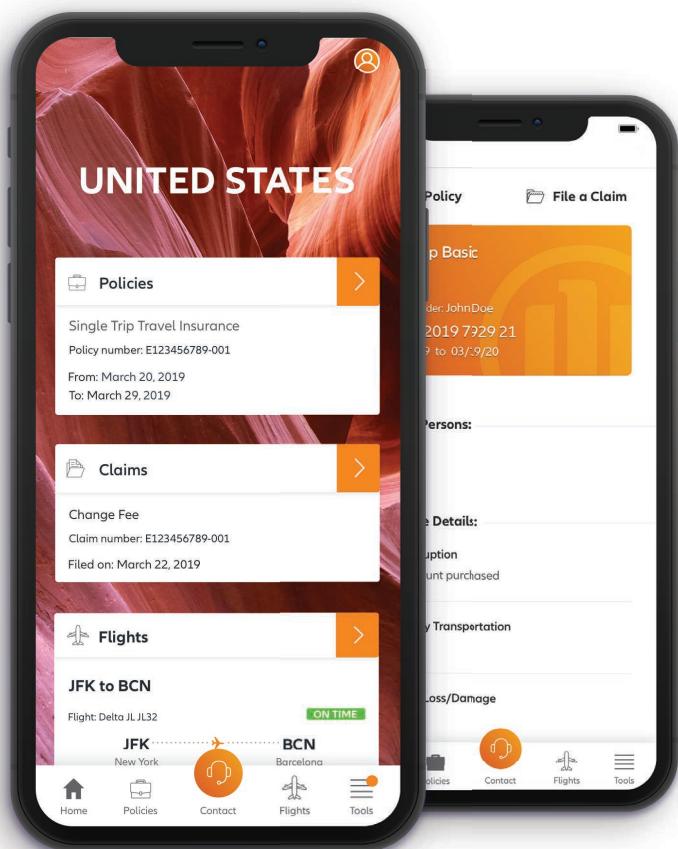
UNITED STATES

Policies

Single Trip Travel Insurance
Policy number: E123456789-001

From: March 20, 2019
To: March 29, 2019

Claims

Change Fee
Claim number: E123456789-001

Filed on: March 22, 2019

Flights

JFK to BCN

Flight: Delta JL JL32

ON TIME

JFK
New York

BCN
Barcelona

Home Policies Contact Flights Tools

Policy

File a Claim

p Basic

der: JohnDoe
2019 7929 21
9 to 03/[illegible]9/20

Persons:

e Details:

uption
unt purchased

y Transportation

Loss/Damage

olicies Contact Flights Tools